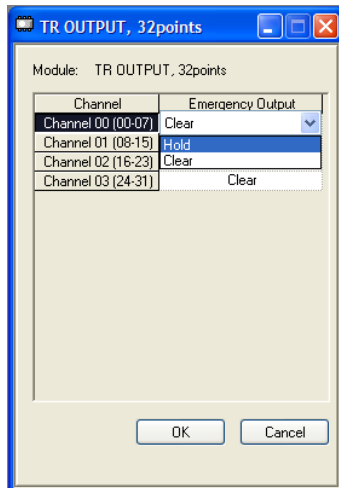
TR OUTPUT, 32points

Module: TR OUTPUT, 32points

| Channel | Emergency Output |
|---|---|
| Channel 00 (00-07) | Clear |
| Channel 01 (08-15) | Hold |
| Channel 02 (16-23) | Clear |
| Channel 03 (24-31) | Clear |

OK Cancel